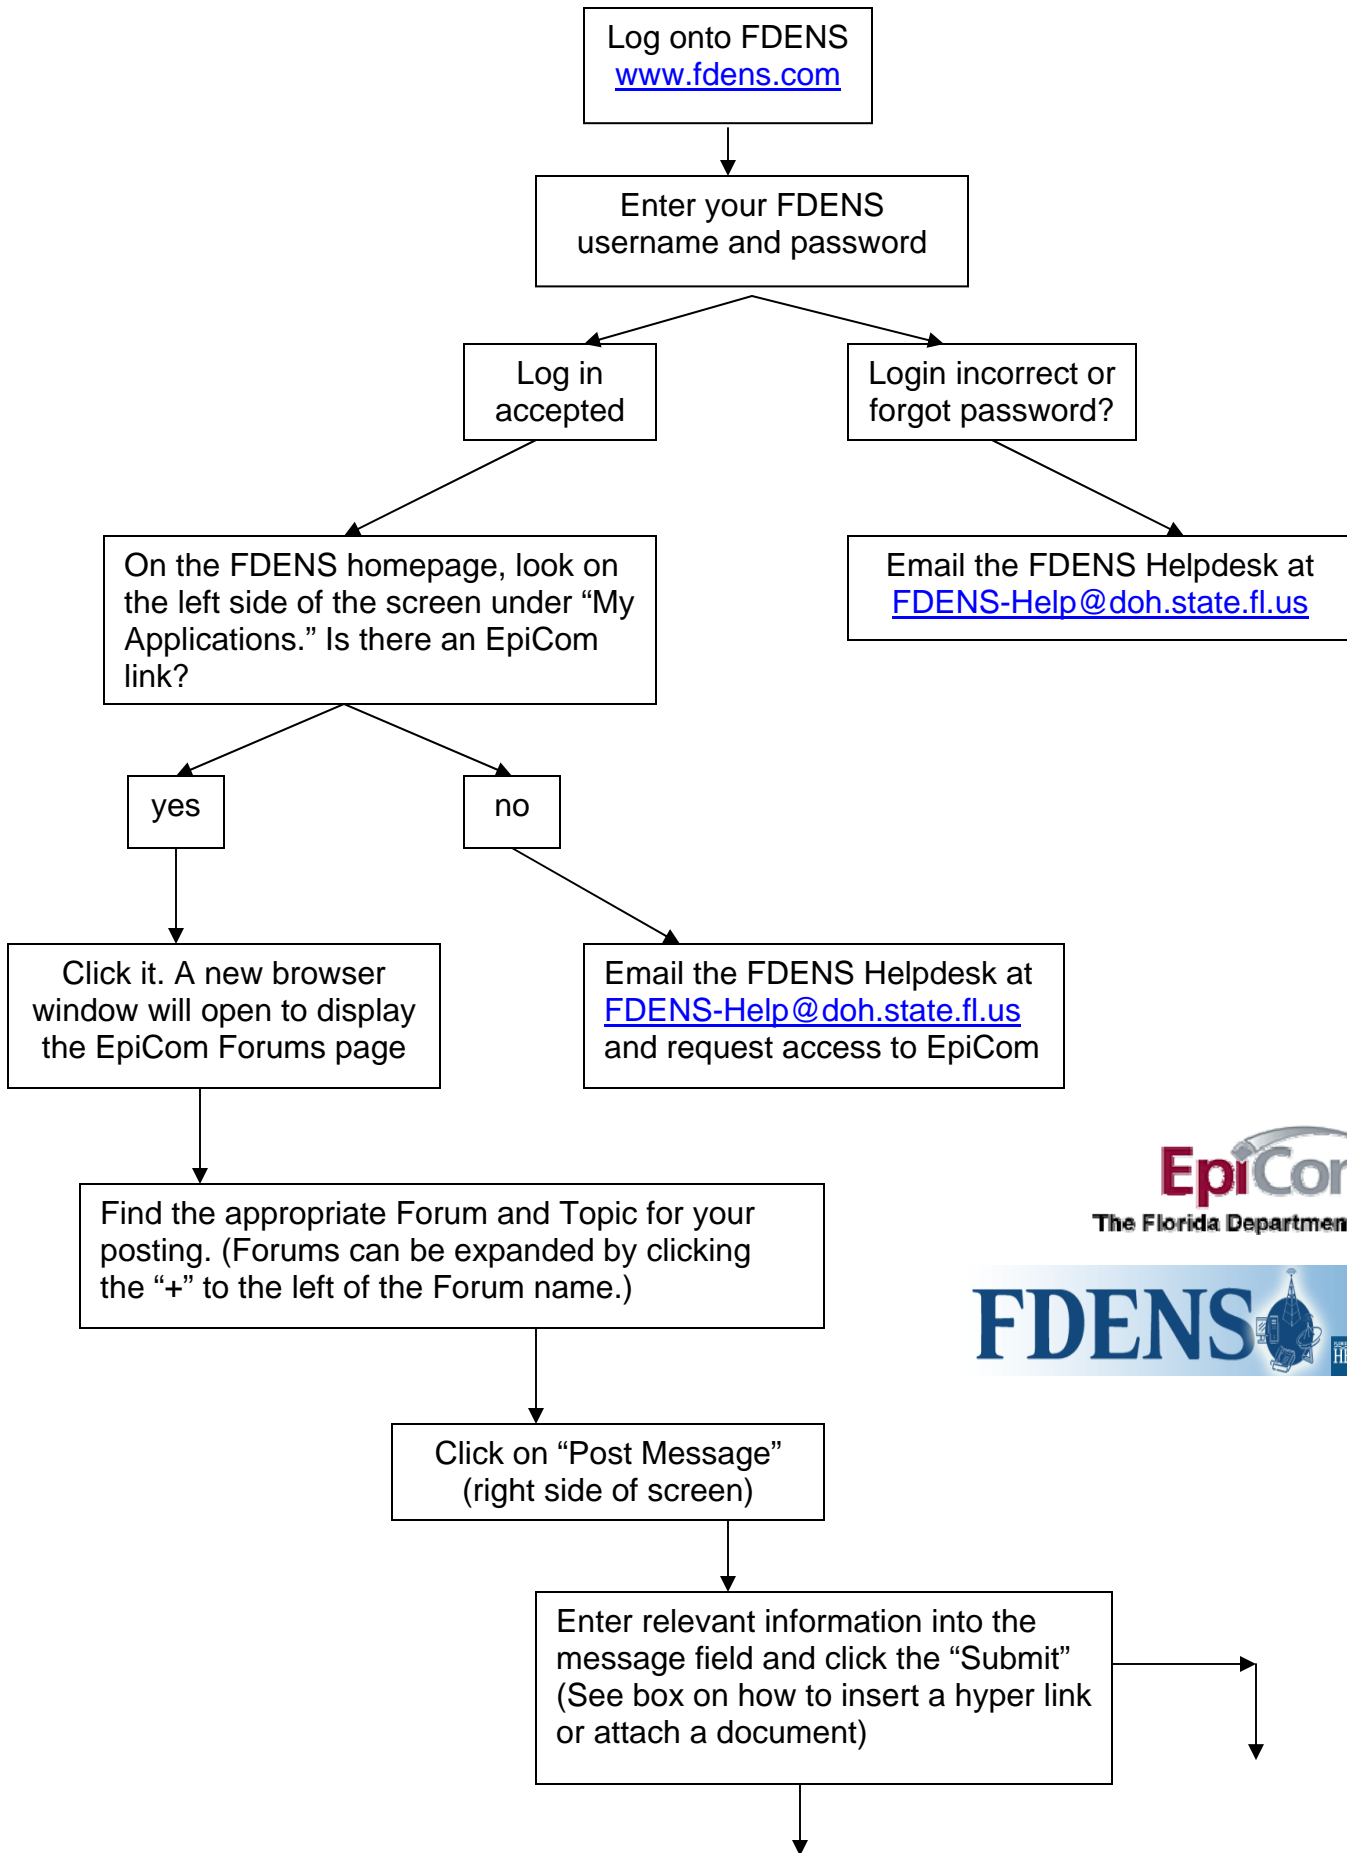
Log onto FDENS
www.fdens.com

Enter your FDENS username and password

Log in accepted

Login incorrect or forgot password?

On the FDENS homepage, look on the left side of the screen under “My Applications.” Is there an EpiCom link?

Email the FDENS Helpdesk at FDENS-Help@doh.state.fl.us

yes

no

Click it. A new browser window will open to display the EpiCom Forums page

Email the FDENS Helpdesk at FDENS-Help@doh.state.fl.us and request access to EpiCom

EpiCom
The Florida Departmen

FDENS

Find the appropriate Forum and Topic for your posting. (Forums can be expanded by clicking the “+” to the left of the Forum name.)

Click on “Post Message” (right side of screen)

Enter relevant information into the message field and click the “Submit” (See box on how to insert a hyper link or attach a document)